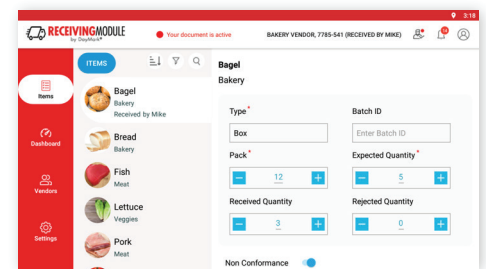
3:18

RECEIVINGMODULE by DayMark

Your document is active

BAKERY VENDOR, 7785-541 (RECEIVED BY MIKE)

12

Items

Dashboard

Vendors

Settings

ITEMS

Bagel
Bakery
Received by Mike

Bread
Bakery

Fish
Meat

Lettuce
Veggies

Pork
Meat

Bagel
Bakery

Type*
Box

Batch ID
Enter Batch ID

Pack*
− 12 +

Expected Quantity*
− 5 +

Received Quantity
− 3 +

Rejected Quantity
− 0 +

Non Conformance